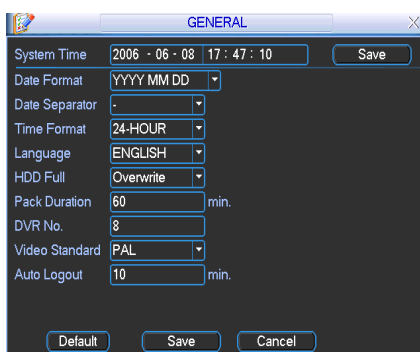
GENERAL

System Time 2006 - 06 - 08 17 : 47 : 10 Save
Date Format YYYY MM DD
Date Separator -
Time Format 24-HOUR
Language ENGLISH
HDD Full Overwrite
Pack Duration 60 min.
DVR No. 8
Video Standard PAL
Auto Logout 10 min.

Default Save Cancel